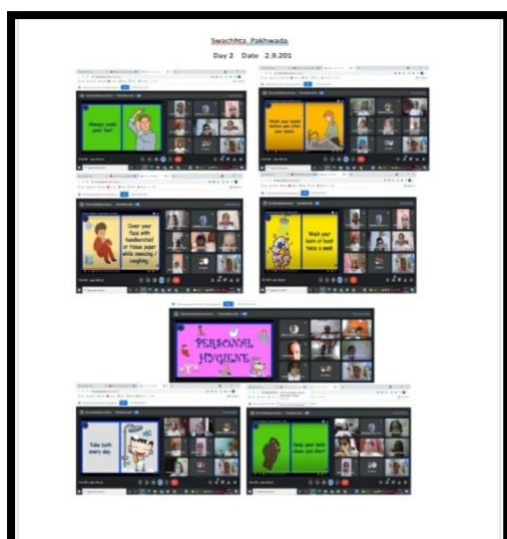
Swachhta Pakhwada

Day 2 Date 2.9.201

Always comb your hair

Wash your hands before and after your meals

Cover your face with handkerchief or tissue paper while sneezing / coughing

Wash your hair at least twice a week

PERSONAL HYGIENE

Take bath every day

Keep your nails clean and short